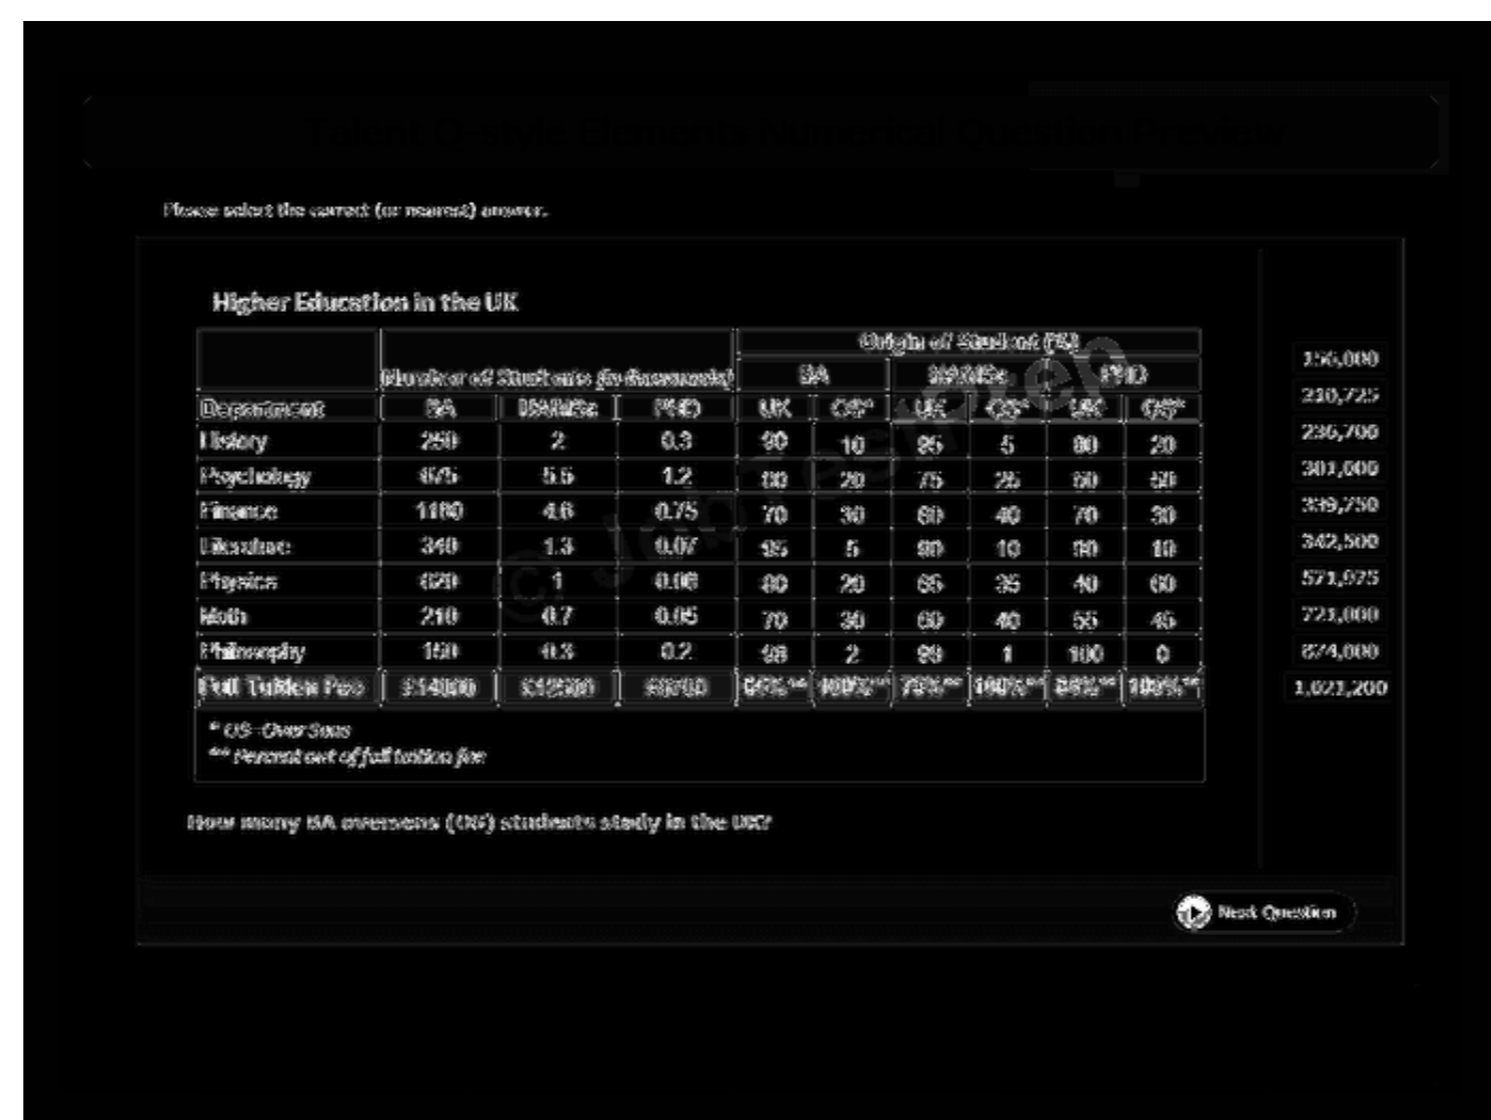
Please select the correct (or nearest) answer.

Higher Education in the UK

| | Number of Students (in thousands) | | | Origin of Student (%) | | | | | |
|---|---|---|---|---|---|---|---|---|---|
| | | | | BA | | MA/MSc | | PhD | |
| Department | BA | MA/MSc | PhD | UK | OS* | UK | OS* | UK | OS* |
| History | 250 | 2 | 0.3 | 90 | 10 | 95 | 5 | 80 | 20 |
| Psychology | 675 | 5.5 | 1.2 | 80 | 20 | 75 | 25 | 50 | 50 |
| Finance | 1180 | 4.6 | 0.75 | 70 | 30 | 60 | 40 | 70 | 30 |
| Literature | 340 | 1.3 | 0.07 | 95 | 5 | 90 | 10 | 90 | 10 |
| Physics | 620 | 1 | 0.08 | 80 | 20 | 65 | 35 | 40 | 60 |
| Math | 210 | 0.7 | 0.05 | 70 | 30 | 60 | 40 | 55 | 45 |
| Philosophy | 150 | 0.3 | 0.2 | 98 | 2 | 99 | 1 | 100 | 0 |
| Full Tuition Fee | $14000 | $12500 | $8700 | 64%** | 100%** | 75%** | 100%** | 84%** | 100%** |

* OS - Over Seas
** Percent out of full tuition fee

How many BA overseas (OS) students study in the UK?

156,000
210,725
236,700
301,000
339,750
342,500
571,075
723,000
874,000
1,023,200

Next Question